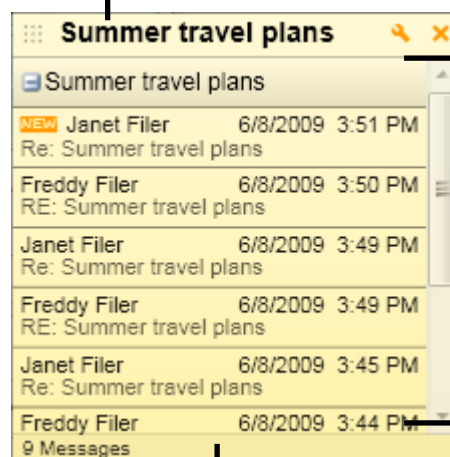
Summer travel plans

Summer travel plans

NEW Janet Filer 6/8/2009 3:51 PM
Re: Summer travel plans

Freddy Filer 6/8/2009 3:50 PM
RE: Summer travel plans

Janet Filer 6/8/2009 3:49 PM
Re: Summer travel plans

Freddy Filer 6/8/2009 3:49 PM
RE: Summer travel plans

Janet Filer 6/8/2009 3:45 PM
Re: Summer travel plans

Freddy Filer 6/8/2009 3:44 PM

9 Messages